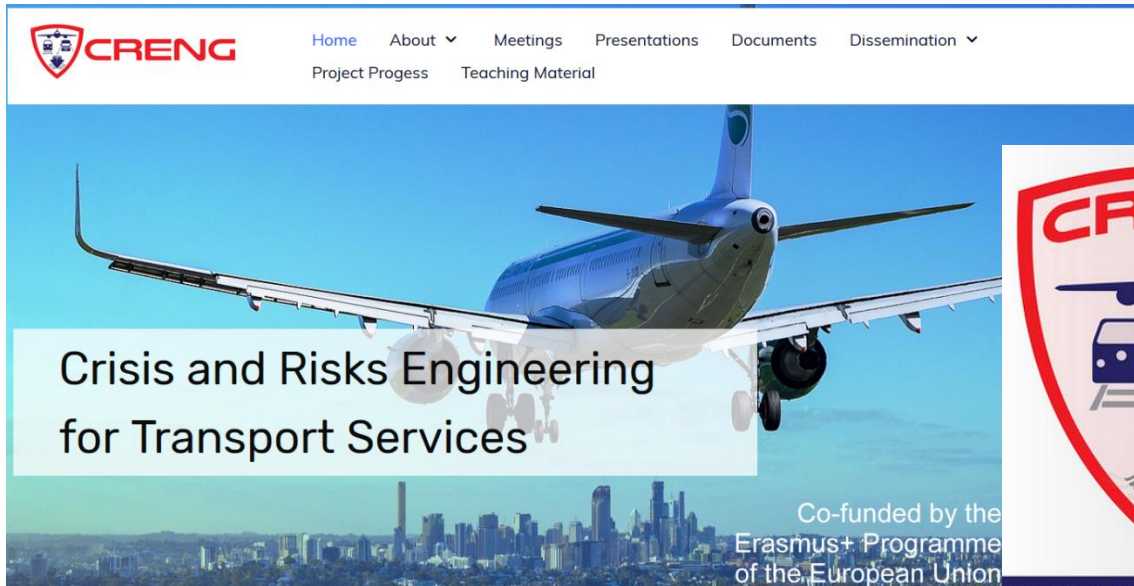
CRENG

Home About Meetings Presentations Documents Dissemination
Project Progess Teaching Material

Crisis and Risks Engineering for Transport Services

Co-funded by the Erasmus+ Programme of the European Union

CR